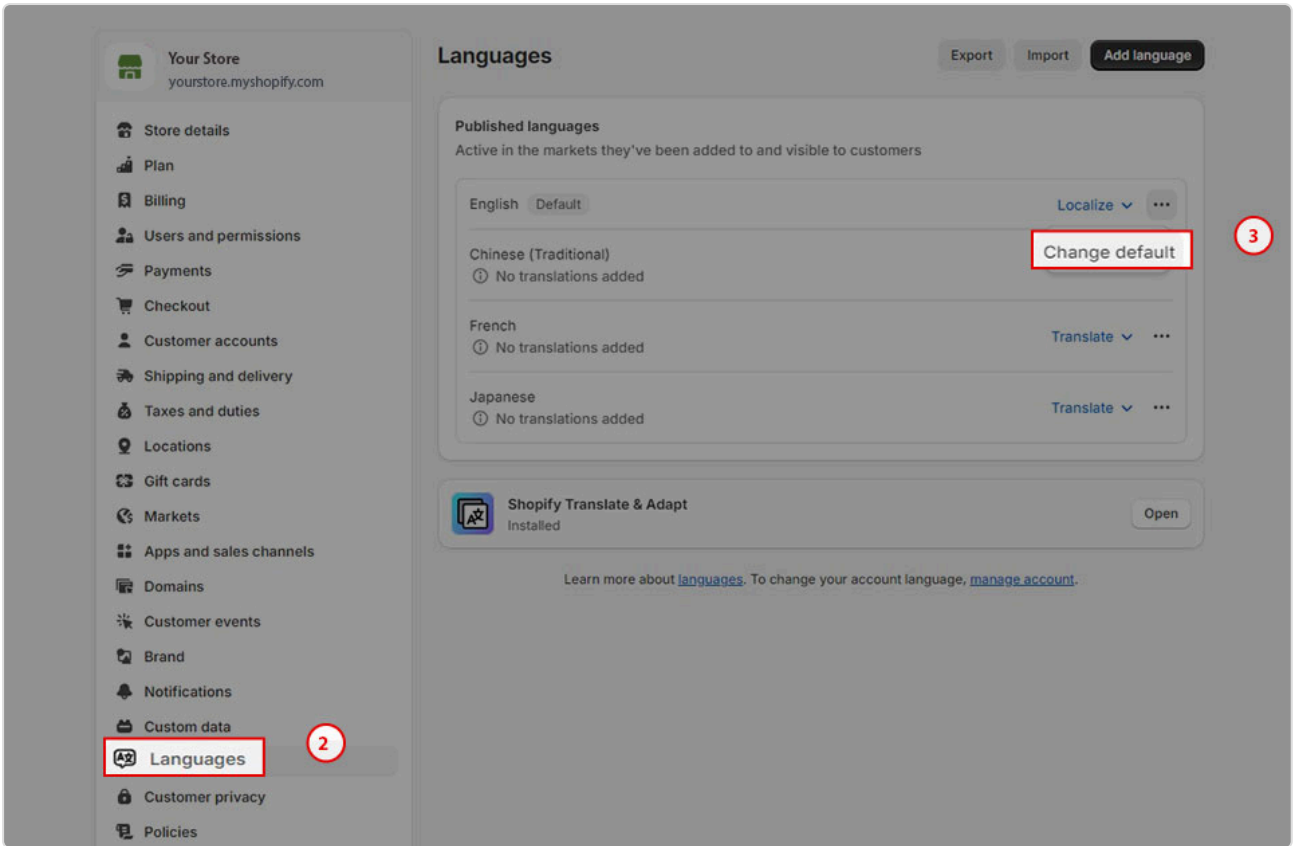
Your Store
yourstore.myshopify.com

Store details
Plan
Billing
Users and permissions
Payments
Checkout
Customer accounts
Shipping and delivery
Taxes and duties
Locations
Gift cards
Markets
Apps and sales channels
Domains
Customer events
Brand
Notifications
Custom data
Languages
2
Customer privacy
Policies

Languages
Export Import Add language

Published languages
Active in the markets they've been added to and visible to customers

English Default Localize ...
Chinese (Traditional)
No translations added
Change default
3
French
No translations added
Translate ...
Japanese
No translations added
Translate ...

Shopify Translate & Adapt
Installed
Open

Learn more about languages. To change your account language, manage account.